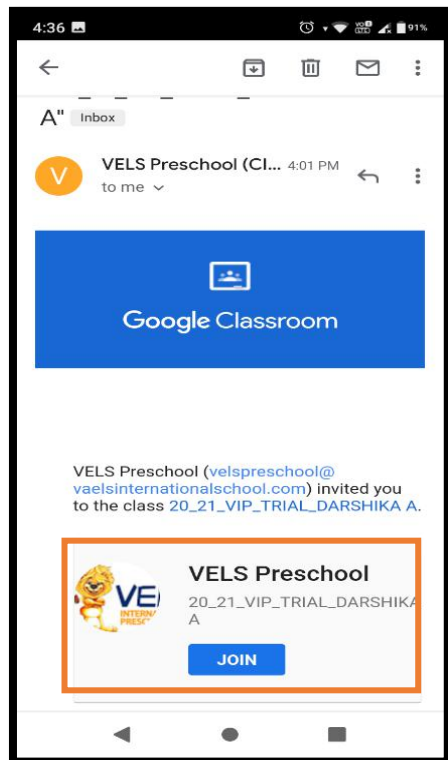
4:36

91%

A" Inbox

V

VELS Preschool (Cl... 4:01 PM

to me

Google Classroom

VELS Preschool (velspreschool@vaelsinternationalschool.com) invited you to the class 20_21_VIP_TRIAL_DARSHIKA A.

VEL INTERNA PRESC

VELS Preschool

20_21_VIP_TRIAL_DARSHIKA A

JOIN